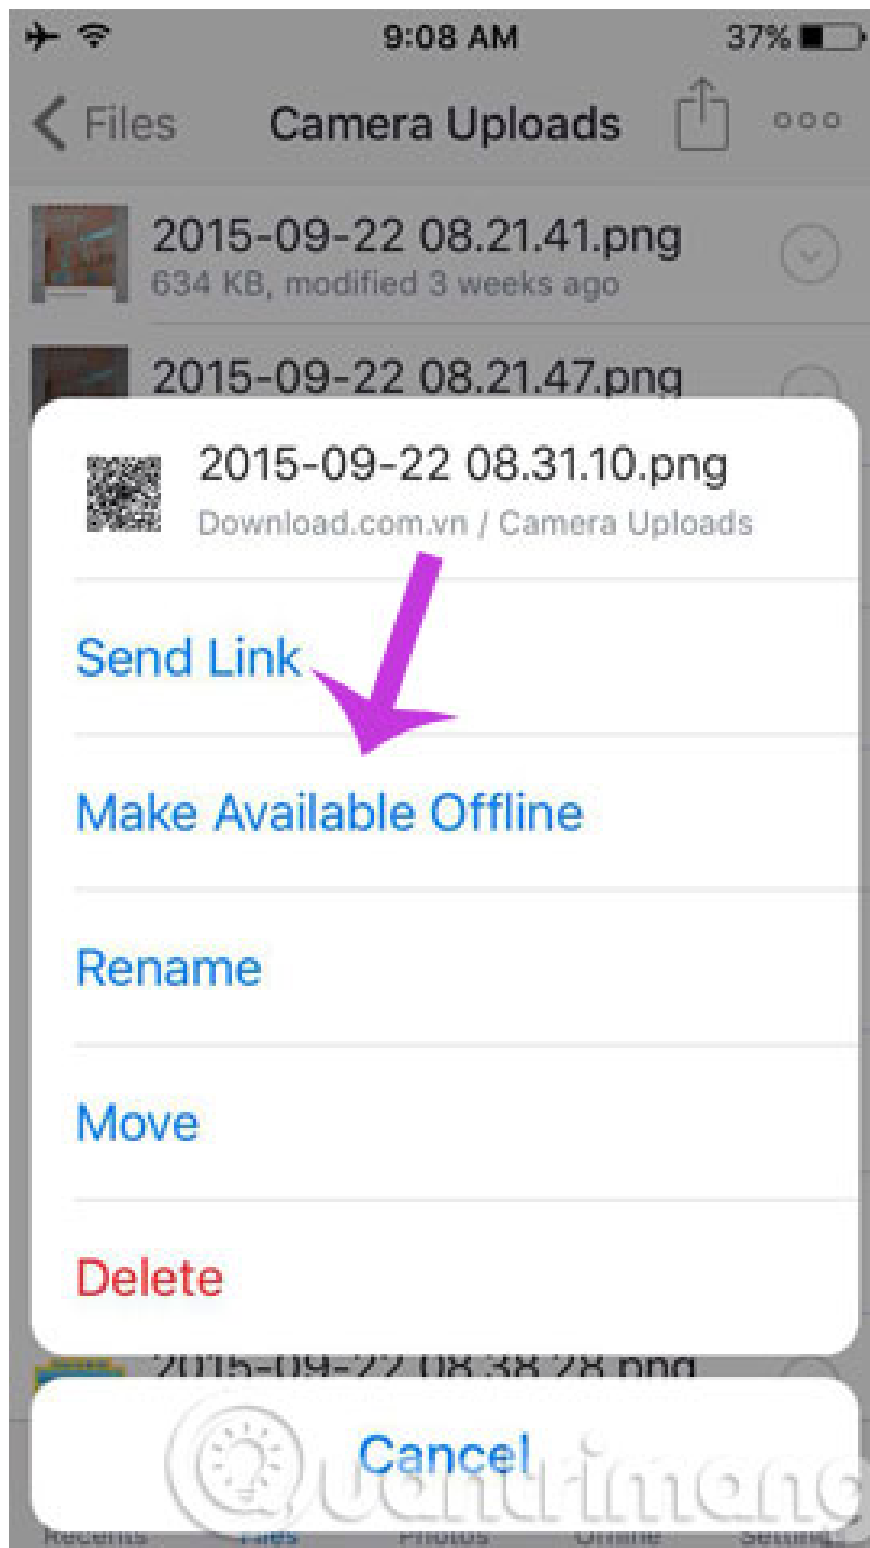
9:08 AM 37%

Files Camera Uploads

2015-09-22 08.21.41.png
634 KB, modified 3 weeks ago

2015-09-22 08.21.47.png

2015-09-22 08.31.10.png
Download.com.vn / Camera Uploads

Send Link

Make Available Offline

Rename

Move

Delete

2015-09-22 08.38.28.png

Cancel

Recents Files Photos Offline Settings

Quantrimang